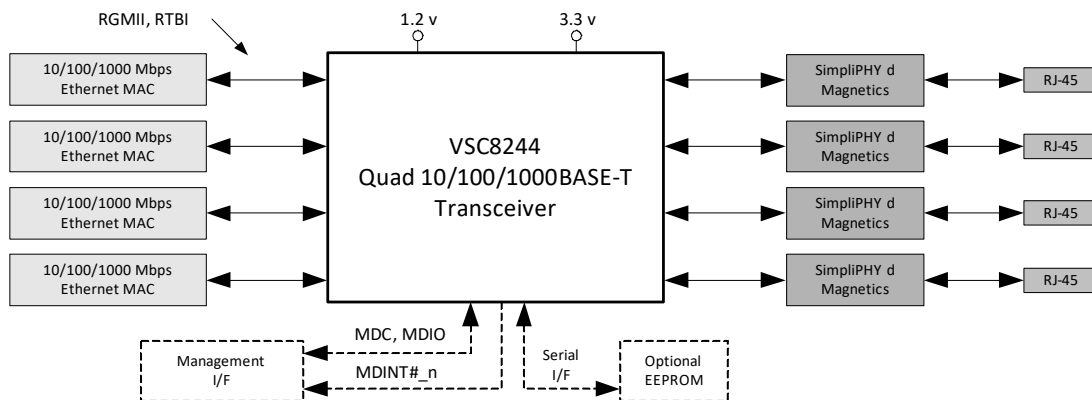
RGMII, RTBI

1.2 v

3.3 v

10/100/1000 Mbps Ethernet MAC

10/100/1000 Mbps Ethernet MAC

10/100/1000 Mbps Ethernet MAC

10/100/1000 Mbps Ethernet MAC

VSC8244
Quad 10/100/1000BASE-T
Transceiver

SimpliPHY d Magnetics

RJ-45

SimpliPHY d Magnetics

RJ-45

SimpliPHY d Magnetics

RJ-45

SimpliPHY d Magnetics

RJ-45

MDC, MDIO

MDINT#_n

Management I/F

Serial I/F

Optional EEPROM